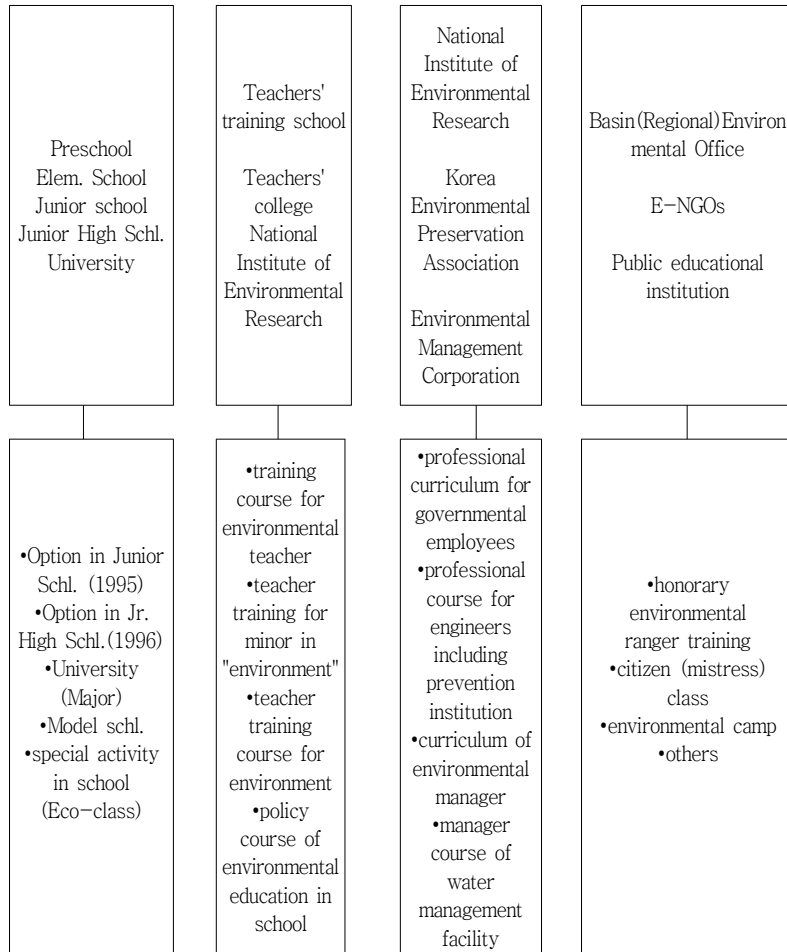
Preschool
Elem. School
Junior school
Junior High Schl.
University

Teachers' training school

Teachers' college
National Institute of Environmental Research

National Institute of Environmental Research

Korea Environmental Preservation Association

Environmental Management Corporation

Basin(Regional)Environmental Office

E-NGOs

Public educational institution

•Option in Junior Schl. (1995)
•Option in Jr. High Schl.(1996)
•University (Major)
•Model schl.
•special activity in school (Eco-class)

•training course for environmental teacher
•teacher training for minor in "environment"
•teacher training course for environment
•policy course of environmental education in school

•professional curriculum for governmental employees
•professional course for engineers including prevention institution
•curriculum of environmental manager
•manager course of water management facility

•honorary environmental ranger training
•citizen (mistress) class
•environmental camp
•others